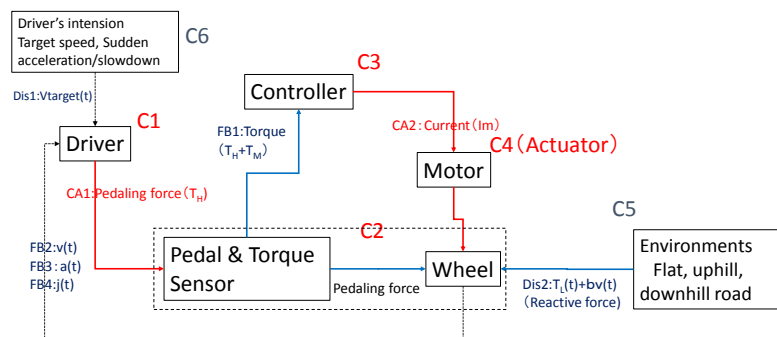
Driver's intension Target speed, Sudden acceleration/slowdown

C6

Dis1:Vtarget(t)

Driver

C1

Controller

C3

FB1:Torque $(T_H+T_M)$

CA2 : Current (Im)

C4 (Actuator)

Motor

CA1:Pedaling force $(T_H)$

C5

FB2:v(t)
FB3 : a(t)
FB4:j(t)

C2

Pedal & Torque Sensor

Pedaling force

Wheel

Dis2:$T_L$(t)+bv(t) (Reactive force)

Environments
Flat, uphill, downhill road